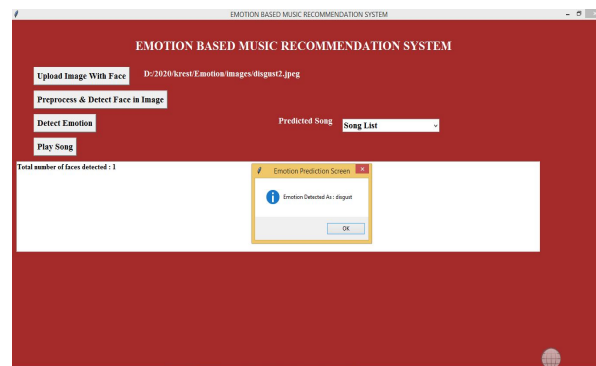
EMOTION BASED MUSIC RECOMMENDATION SYSTEM

EMOTION BASED MUSIC RECOMMENDATION SYSTEM

Upload Image With Face

D:/2020/krest/Emotion/images/disgust2.jpeg

Preprocess & Detect Face in Image

Detect Emotion

Predicted Song

Song List

Play Song

Total number of faces detected : 1

Emotion Prediction Screen

Emotion Detected As : disgust

OK